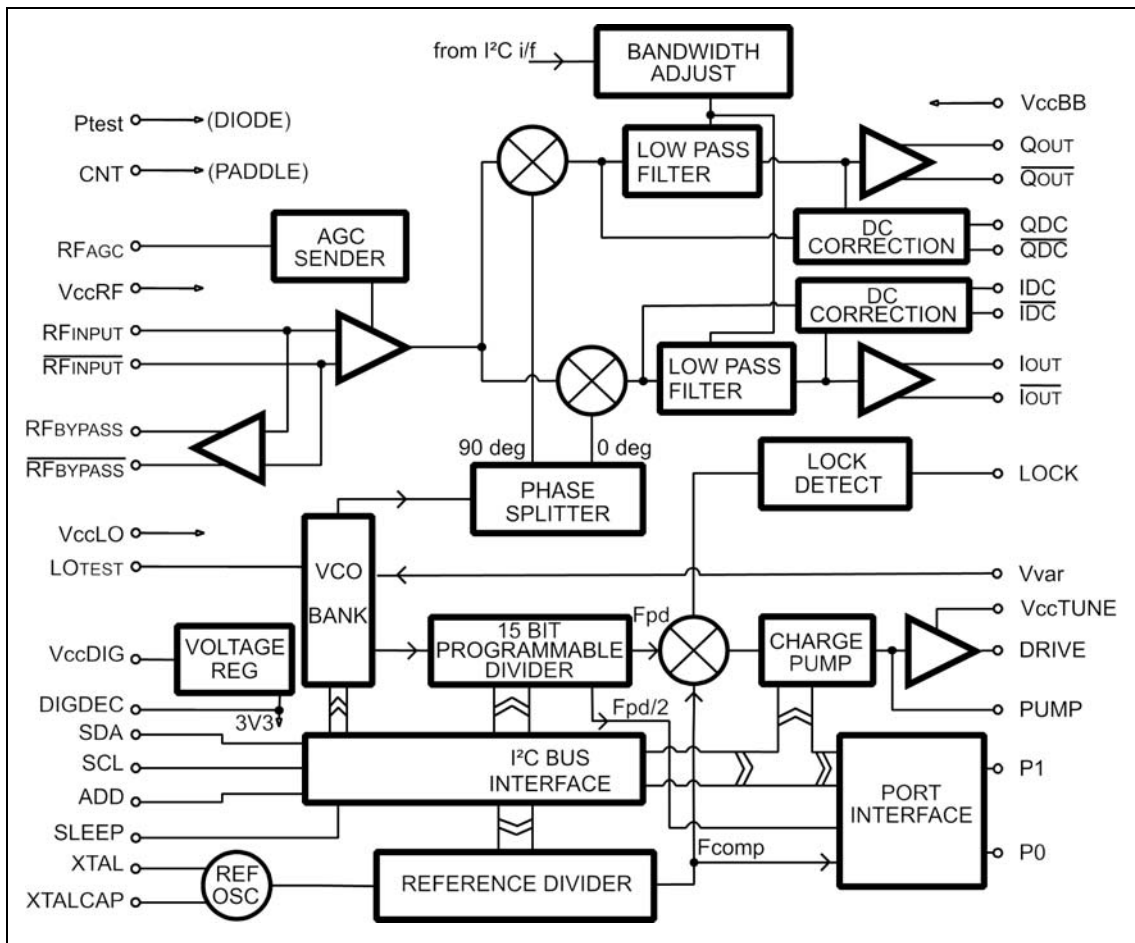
from I²C i/f

BANDWIDTH ADJUST

VccBB

Ptest (DIODE)

CNT (PADDLE)

LOW PASS FILTER

QOUT

$\overline{\text{QOUT}}$

RFAGC

AGC SENDER

DC CORRECTION

QDC

$\overline{\text{QDC}}$

VccRF

DC CORRECTION

IDC

$\overline{\text{IDC}}$

RFINPUT

$\overline{\text{RFINPUT}}$

LOW PASS FILTER

IOUT

$\overline{\text{IOUT}}$

RFBYPASS

$\overline{\text{RFBYPASS}}$

90 deg

0 deg

LOCK DETECT

LOCK

PHASE SPLITTER

VccLO

LOTEST

VCO BANK

Vvar

VccTUNE

VccDIG

VOLTAGE REG

15 BIT PROGRAMMABLE DIVIDER

Fpd

CHARGE PUMP

DRIVE

DIGDEC

3V3

Fpd/2

PUMP

SDA

SCL

ADD

I²C BUS INTERFACE

PORT INTERFACE

P1

SLEEP

XTAL

XTALCAP

REF OSC

REFERENCE DIVIDER

Fcomp

P0